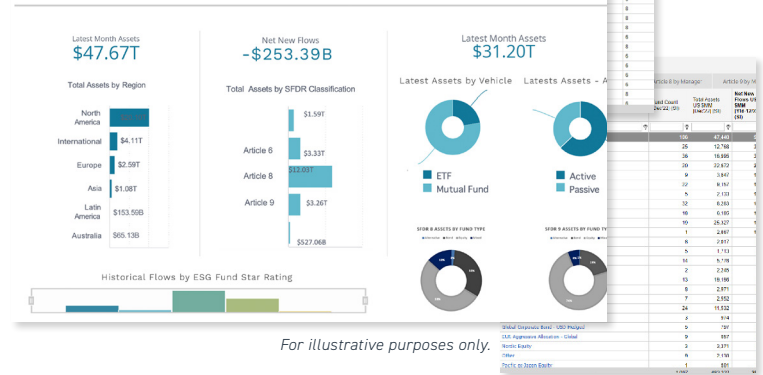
Latest Month Assets
$47.67T

Net New Flows
-$253.39B

Latest Month Assets
$31.20T

Total Assets by Region

North America
International $4.11T
Europe $2.59T
Asia $1.08T
Latin America $153.59B
Australia $65.13B

Total Assets by SFDR Classification

$1.59T
Article 6 $3.33T
Article 8 $12.03T
Article 9 $3.26T
$527.06B

Latest Assets by Vehicle

ETF
Mutual Fund

Latests Assets - A

Active
Passive

SFDR 8 ASSETS BY FUND TYPE

SFDR 9 ASSETS BY FUND TYPE

Historical Flows by ESG Fund Star Rating

Article 8 by Manager

Article 9 by M

Total Assets US $MM

Net New Flows US $MM

| 106 | 47,448 |
|---|---|
| 25 | 12,788 |
| 39 | 16,995 |
| 28 | 22,672 |
| 9 | 3,647 |
| 22 | 8,157 |
| 5 | 2,133 |
| 32 | 8,283 |
| 16 | 6,185 |
| 10 | 25,327 |
| 1 | 2,897 |
| 8 | 2,817 |
| 5 | 1,113 |
| 14 | 5,178 |
| 2 | 2,245 |
| 13 | 18,198 |
| 8 | 2,971 |
| 7 | 2,552 |
| 24 | 11,532 |
| 3 | 914 |
| 5 | 797 |
| 9 | 867 |
| 5 | 2,371 |
| 9 | 2,130 |
| 1 | 891 |

Global Corporate Bond - USD Hedged
EUR Aggressive Allocation - Global
Nordic Equity
Other
Pacific ex Japan Equity

For illustrative purposes only.